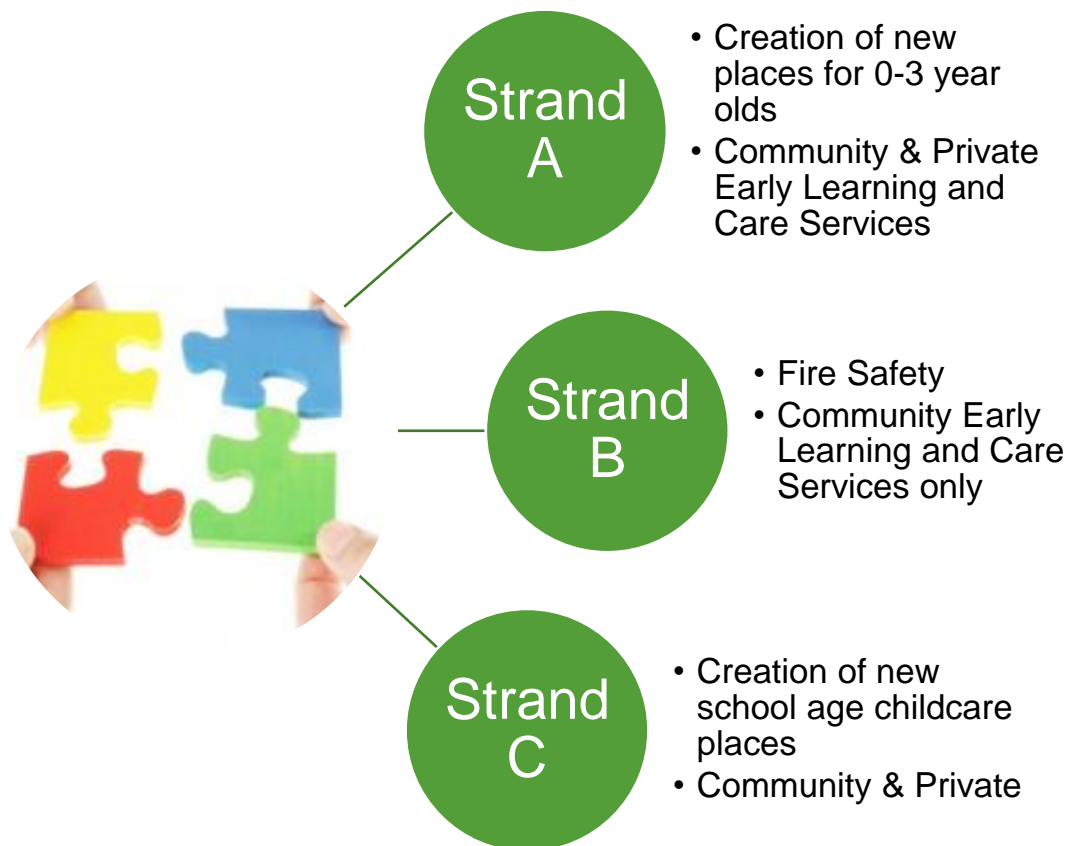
Strand A

• Creation of new places for 0-3 year olds
• Community & Private Early Learning and Care Services

Strand B

• Fire Safety
• Community Early Learning and Care Services only

Strand C

• Creation of new school age childcare places
• Community & Private